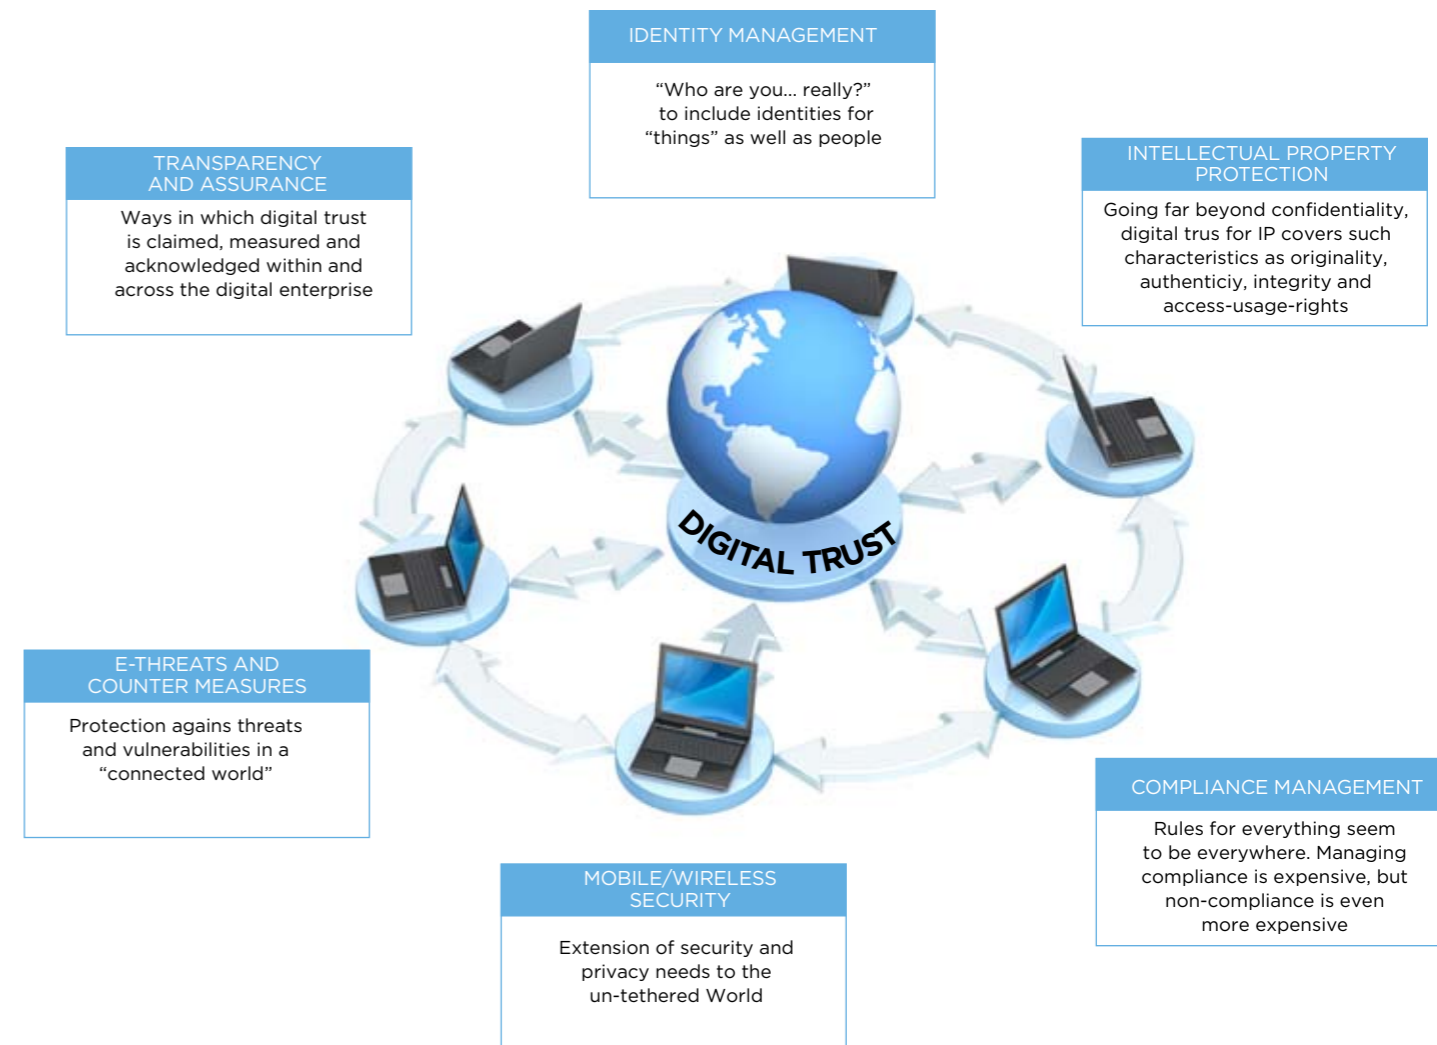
IDENTITY MANAGEMENT

"Who are you... really?" to include identities for "things" as well as people

TRANSPARENCY AND ASSURANCE

Ways in which digital trust is claimed, measured and acknowledged within and across the digital enterprise

INTELLECTUAL PROPERTY PROTECTION

Going far beyond confidentiality, digital trus for IP covers such characteristics as originality, authenticiy, integrity and access-usage-rights

DIGITAL TRUST

E-THREATS AND COUNTER MEASURES

Protection agains threats and vulnerabilities in a "connected world"

COMPLIANCE MANAGEMENT

Rules for everything seem to be everywhere. Managing compliance is expensive, but non-compliance is even more expensive

MOBILE/WIRELESS SECURITY

Extension of security and privacy needs to the un-tethered World